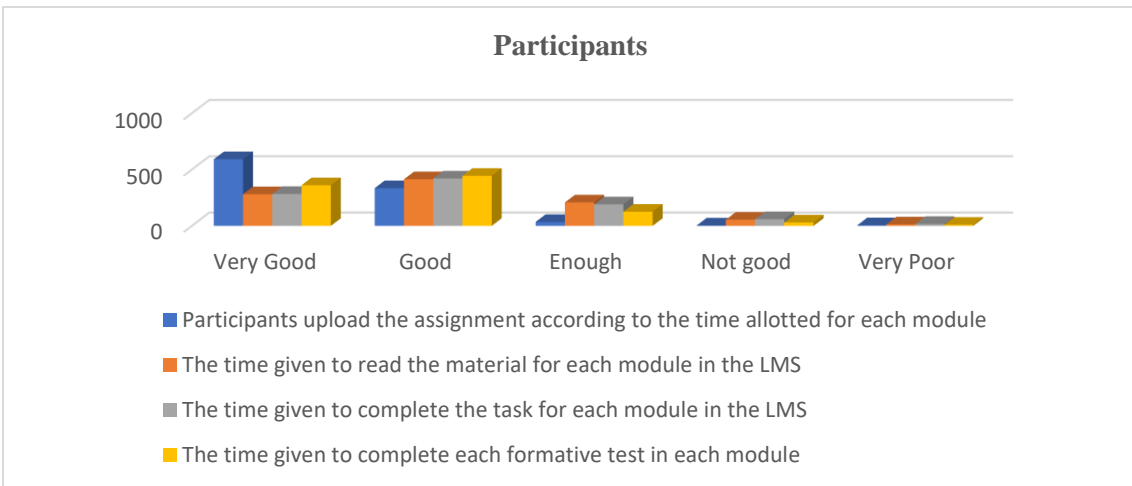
Participants

1000
500
0

Very Good
Good
Enough
Not good
Very Poor

Participants upload the assignment according to the time allotted for each module
The time given to read the material for each module in the LMS
The time given to complete the task for each module in the LMS
The time given to complete each formative test in each module